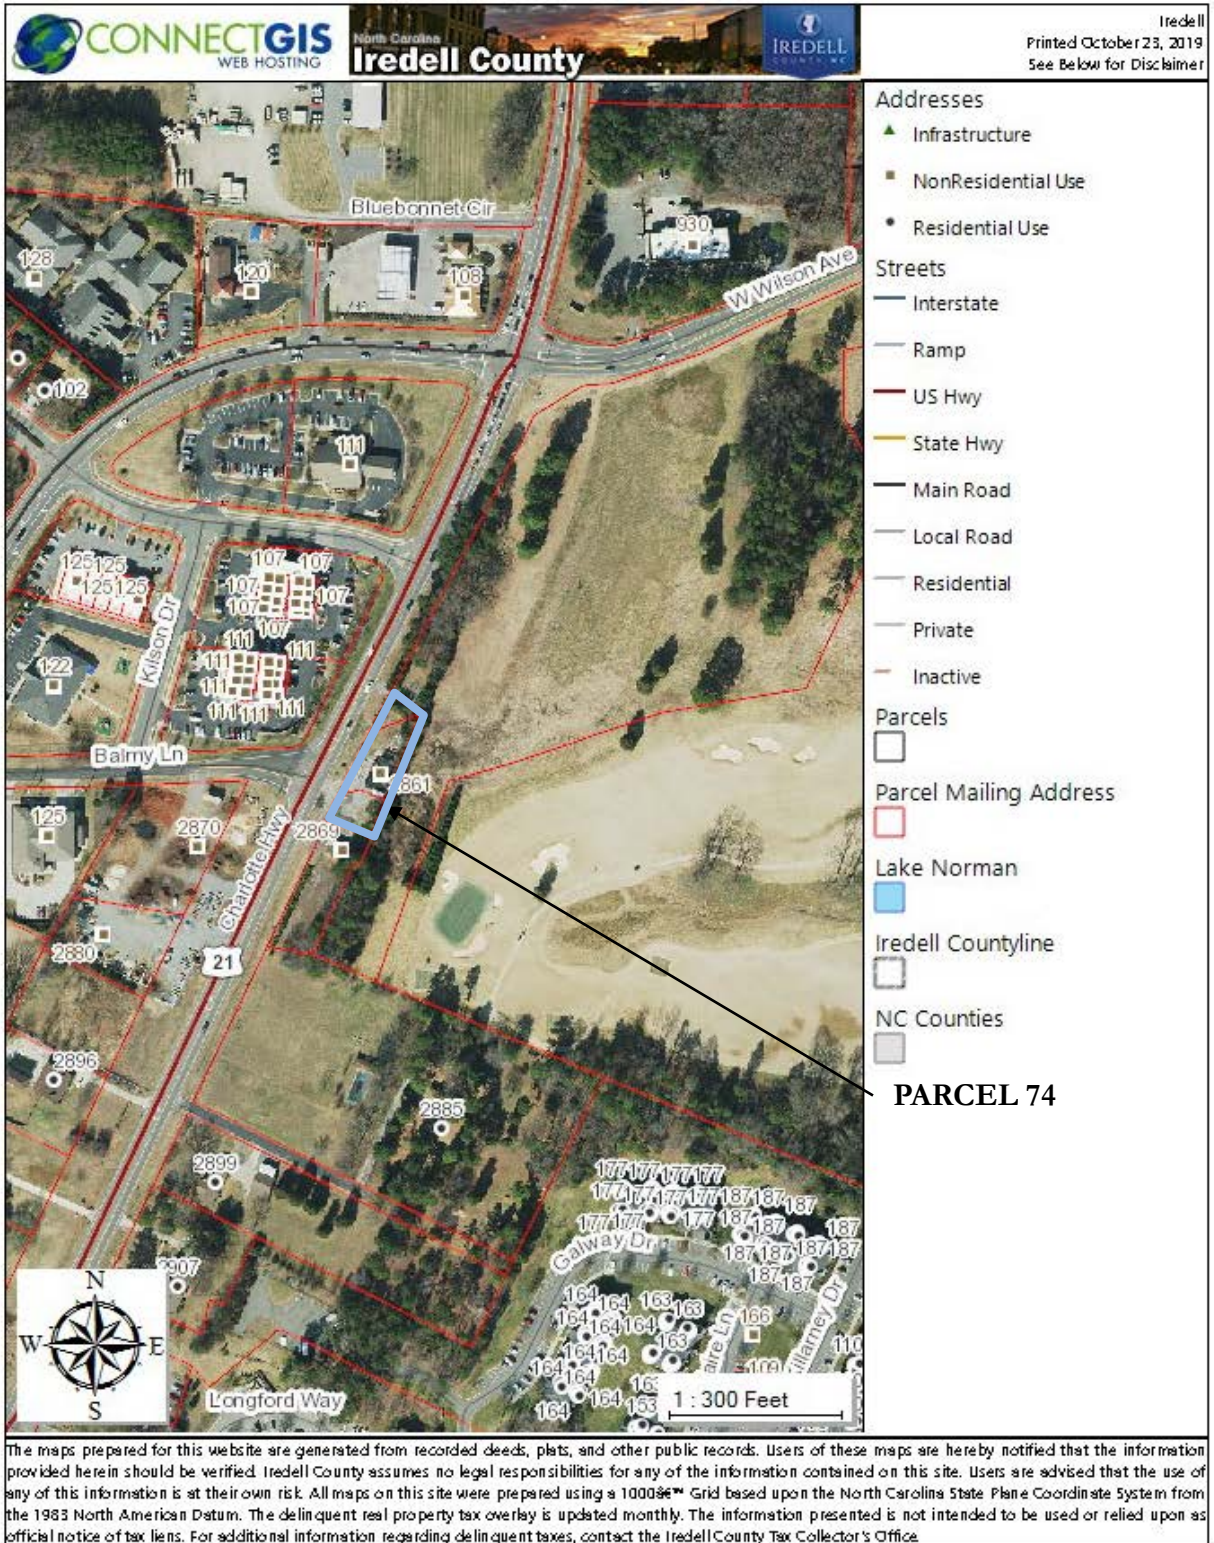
CONNECTGIS WEB HOSTING

North Carolina Iredell County

IREDELL

Iredell
Printed October 23, 2019
See Below for Disclaimer

Bluebonnet Cir
930
W Wilson Ave
128
120
108
102
111
125 125
125 125
107 107
107
107 107
111 107
111
111
111
111 111 111
Kilson Dr
122
Balmy Ln
2861
125
2870
2869
Charlotte Hwy
2880
21
2896
2885
2899
177 177 177 177
177 177 177 177 187 187 187
177 177 177 187 187 187
Galway Dr 187 187 187 187
187 187
2907
164 164 163 163
164 164 164 166
164 164 163
164 164
164 109
164 164 163
164
110
Longford Way
N
W E
S
1 : 300 Feet

Addresses
Infrastructure
NonResidential Use
Residential Use
Streets
Interstate
Ramp
US Hwy
State Hwy
Main Road
Local Road
Residential
Private
Inactive
Parcels
Parcel Mailing Address
Lake Norman
Iredell Countyline
NC Counties

PARCEL 74

The maps prepared for this website are generated from recorded deeds, plats, and other public records. Users of these maps are hereby notified that the information provided herein should be verified. Iredell County assumes no legal responsibilities for any of the information contained on this site. Users are advised that the use of any of this information is at their own risk. All maps on this site were prepared using a 1000â€™ Grid based upon the North Carolina State Plane Coordinate System from the 1983 North American Datum. The delinquent real property tax overlay is updated monthly. The information presented is not intended to be used or relied upon as official notice of tax liens. For additional information regarding delinquent taxes, contact the Iredell County Tax Collector's Office.